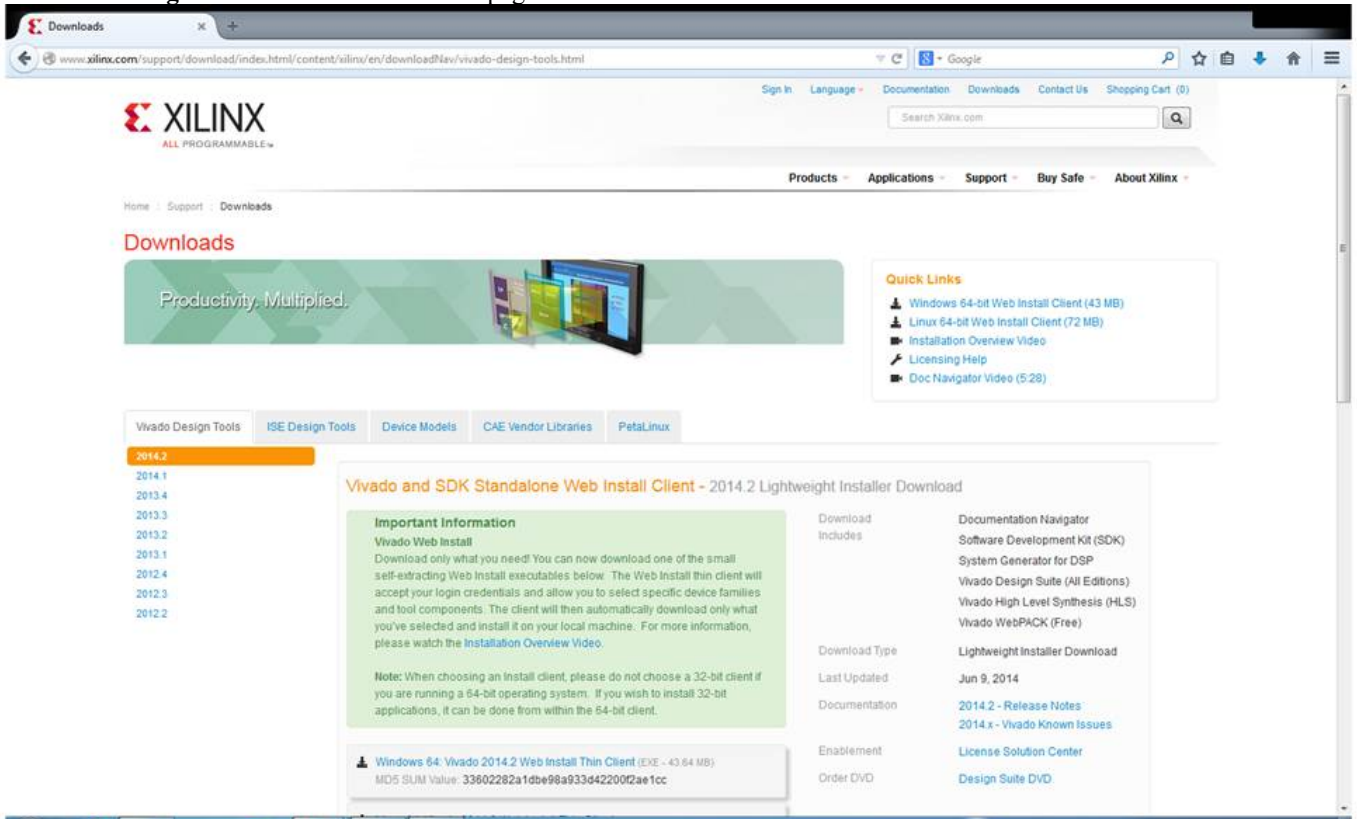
Downloads

www.xilinx.com/support/download/index.html/content/xilinx/en/downloadNav/vivado-design-tools.html

Google

Sign In Language Documentation Downloads Contact Us Shopping Cart (0)

XILINX
ALL PROGRAMMABLE

Search Xilinx.com

Products Applications Support Buy Safe About Xilinx

Home : Support : Downloads

Downloads

Productivity. Multiplied.

Quick Links
Windows 64-bit Web Install Client (43 MB)
Linux 64-bit Web Install Client (72 MB)
Installation Overview Video
Licensing Help
Doc Navigator Video (5:28)

Vivado Design Tools | ISE Design Tools | Device Models | CAE Vendor Libraries | PetaLinux

2014.2
2014.1
2013.4
2013.3
2013.2
2013.1
2012.4
2012.3
2012.2

Vivado and SDK Standalone Web Install Client - 2014.2 Lightweight Installer Download

Important Information
Vivado Web Install
Download only what you need! You can now download one of the small self-extracting Web Install executables below. The Web Install thin client will accept your login credentials and allow you to select specific device families and tool components. The client will then automatically download only what you've selected and install it on your local machine. For more information, please watch the Installation Overview Video.

Note: When choosing an install client, please do not choose a 32-bit client if you are running a 64-bit operating system. If you wish to install 32-bit applications, it can be done from within the 64-bit client.

| | |
|---|---|
| Download Includes | Documentation Navigator<br>Software Development Kit (SDK)<br>System Generator for DSP<br>Vivado Design Suite (All Editions)<br>Vivado High Level Synthesis (HLS)<br>Vivado WebPACK (Free) |
| Download Type | Lightweight Installer Download |
| Last Updated | Jun 9, 2014 |
| Documentation | 2014.2 - Release Notes<br>2014.x - Vivado Known Issues |
| Enablement | License Solution Center |
| Order DVD | Design Suite DVD |

Windows 64: Vivado 2014.2 Web Install Thin Client (EXE - 43.64 MB)
MD5 SUM Value: 33602282a1dbe98a933d42200f2ae1cc